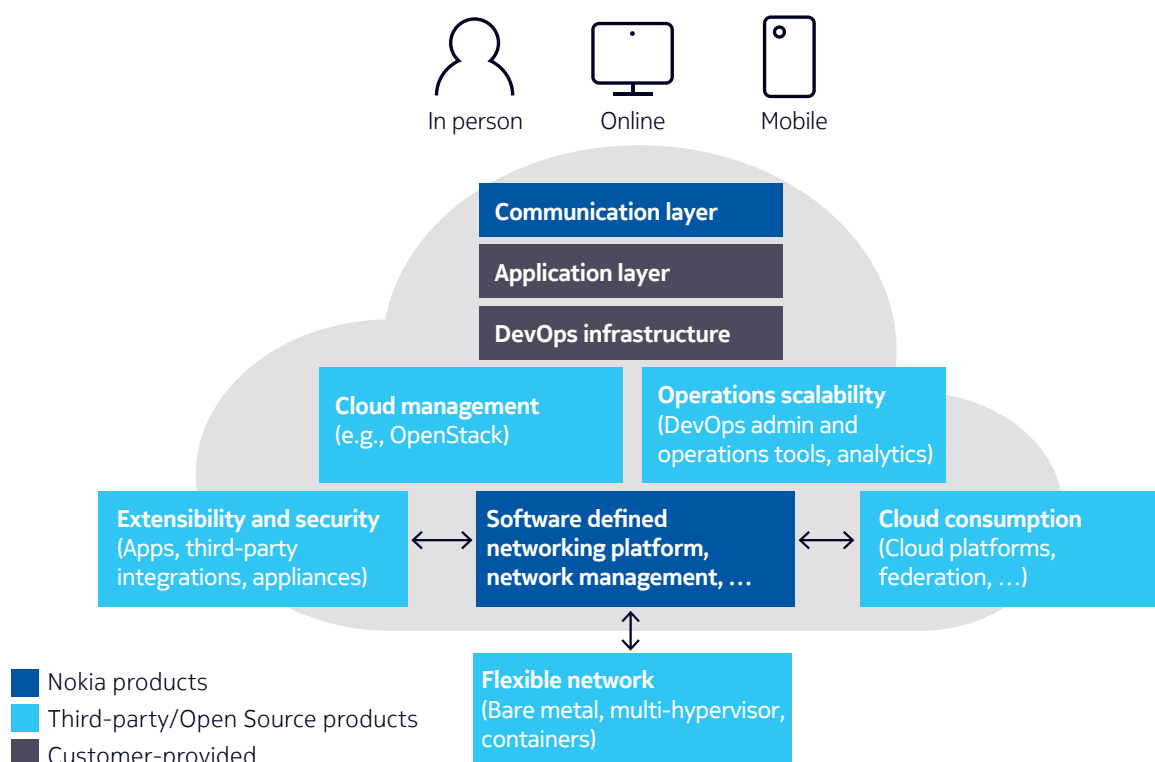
In person
Online
Mobile

Communication layer

Application layer

DevOps infrastructure

Cloud management
(e.g., OpenStack)

Operations scalability
(DevOps admin and operations tools, analytics)

Extensibility and security
(Apps, third-party integrations, appliances)

Software defined networking platform, network management, …

Cloud consumption
(Cloud platforms, federation, …)

Flexible network
(Bare metal, multi-hypervisor, containers)

Nokia products
Third-party/Open Source products
Customer-provided